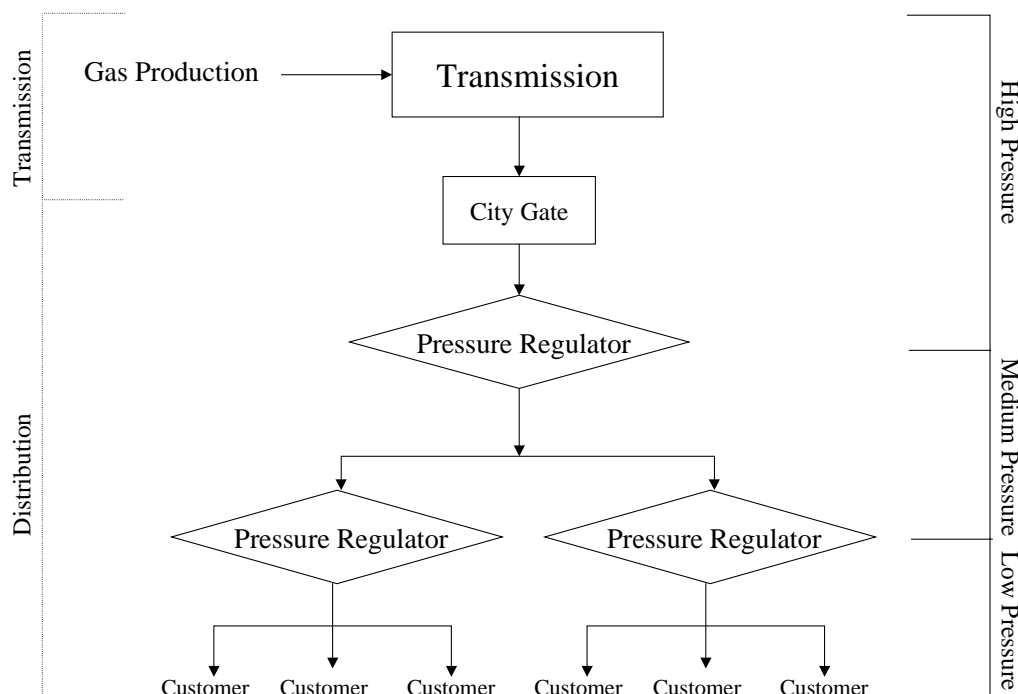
Transmission

Distribution

Gas Production

Transmission

City Gate

Pressure Regulator

Pressure Regulator

Pressure Regulator

Customer Customer Customer Customer Customer Customer

High Pressure

Medium Pressure

Low Pressure